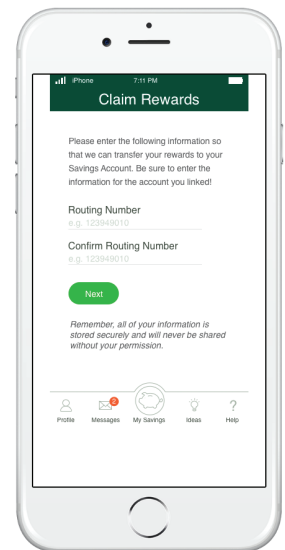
iPhone 7:11 PM

Claim Rewards

Please enter the following information so that we can transfer your rewards to your Savings Account. Be sure to enter the information for the account you linked!

Routing Number
e.g. 123949010

Confirm Routing Number
e.g. 123949010

Next

Remember, all of your information is stored securely and will never be shared without your permission.

Profile
2
Messages
My Savings
Ideas
?
Help